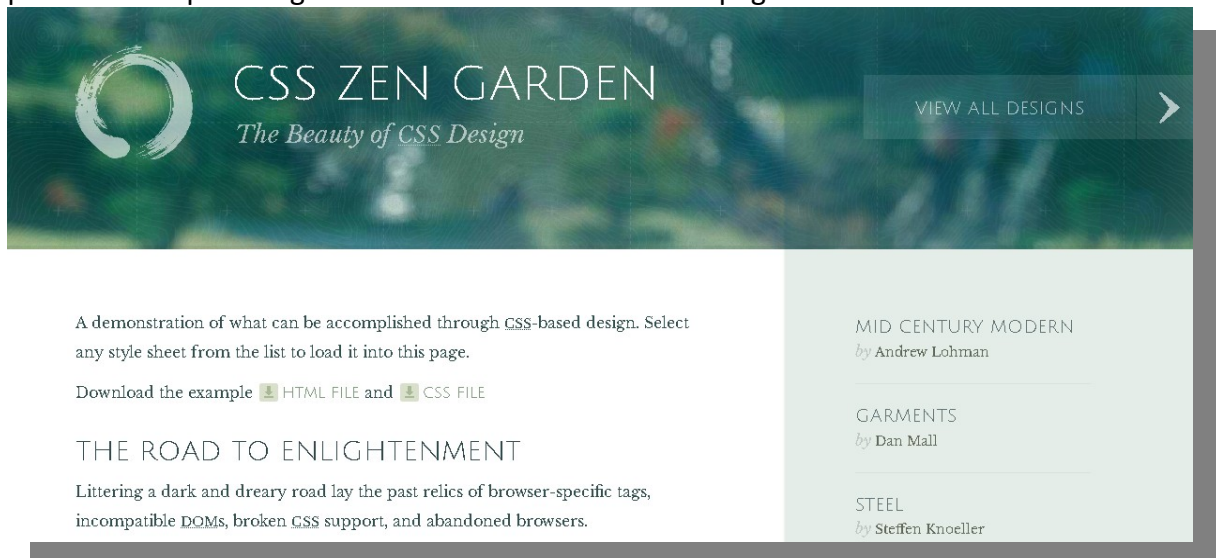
CSS ZEN GARDEN

The Beauty of CSS Design

VIEW ALL DESIGNS

A demonstration of what can be accomplished through CSS-based design. Select any style sheet from the list to load it into this page.

Download the example HTML FILE and CSS FILE

THE ROAD TO ENLIGHTENMENT

Littering a dark and dreary road lay the past relics of browser-specific tags, incompatible DOMs, broken CSS support, and abandoned browsers.

MID CENTURY MODERN
by Andrew Lohman

GARMENTS
by Dan Mall

STEEL
by Steffen Knoeller